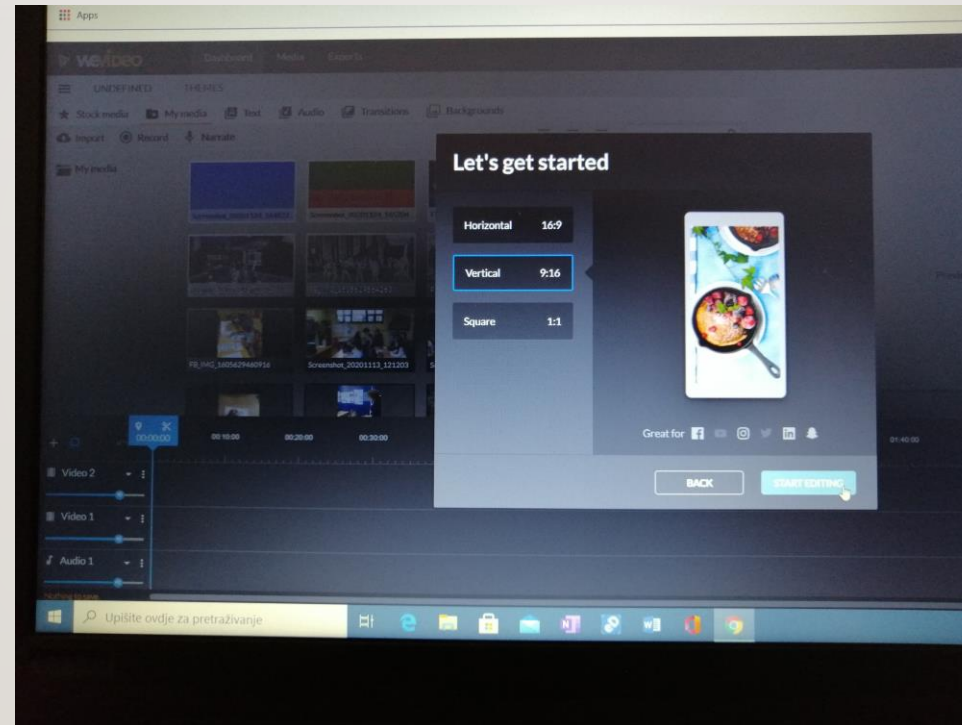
Apps

WeVideo Dashboard Media Exports

UNDEFINED THEMES

Stock media My media Text Audio Transitions Backgrounds

Import Record Narrate

My media

Screenshot_20201113_121203

00:00:00 00:10:00 00:20:00 00:30:00 01:40:00

Video 2

Video 1

Audio 1

Let's get started

Horizontal 16:9

Vertical 9:16

Square 1:1

Great for

BACK

START EDITING

Upišite ovdje za pretraživanje